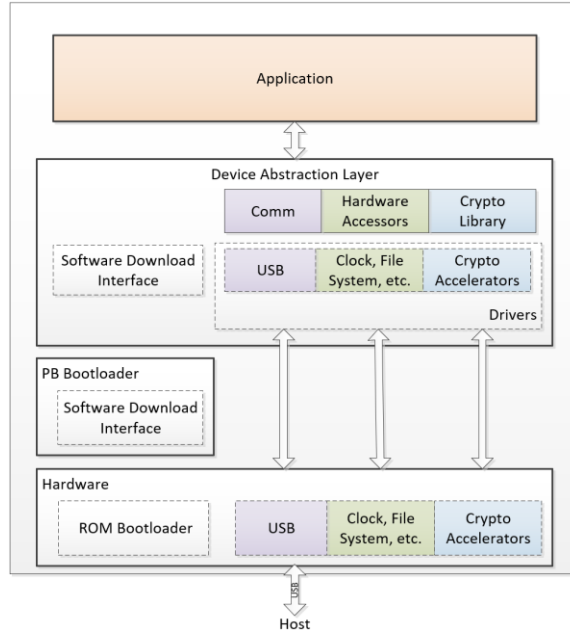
Application

Device Abstraction Layer

Comm

Hardware Accessors

Crypto Library

Software Download Interface

USB

Clock, File System, etc.

Crypto Accelerators

Drivers

PB Bootloader

Software Download Interface

Hardware

ROM Bootloader

USB

Clock, File System, etc.

Crypto Accelerators

USB

Host